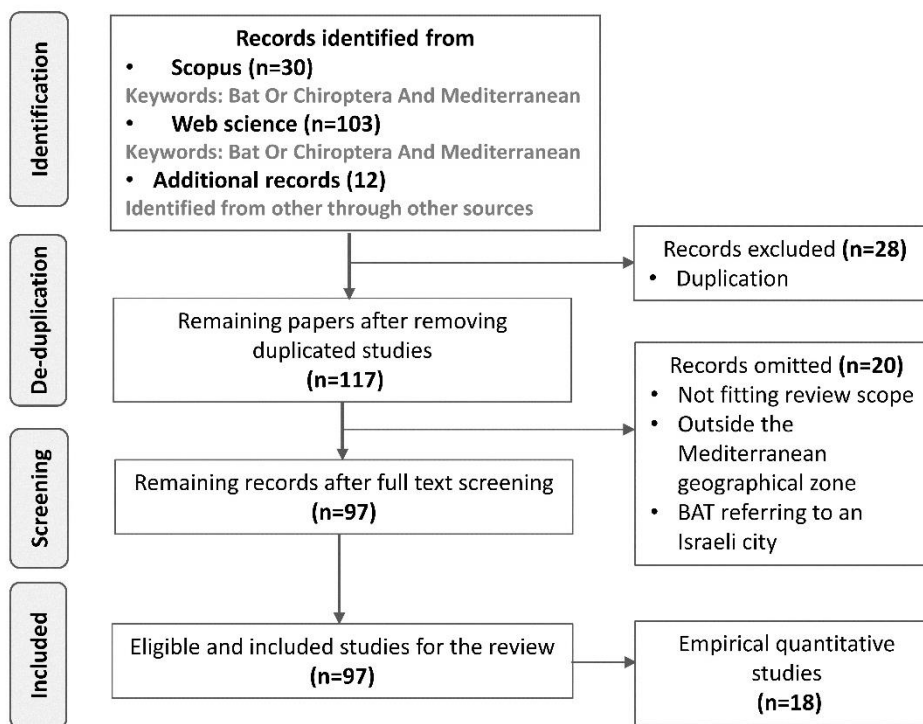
Identification

Records identified from
• Scopus (n=30)
Keywords: Bat Or Chiroptera And Mediterranean
• Web science (n=103)
Keywords: Bat Or Chiroptera And Mediterranean
• Additional records (12)
Identified from other through other sources

De-duplication

Records excluded (n=28)
• Duplication

Remaining papers after removing duplicated studies
(n=117)

Records omitted (n=20)
• Not fitting review scope
• Outside the Mediterranean geographical zone
• BAT referring to an Israeli city

Screening

Remaining records after full text screening
(n=97)

Included

Eligible and included studies for the review
(n=97)

Empirical quantitative studies
(n=18)